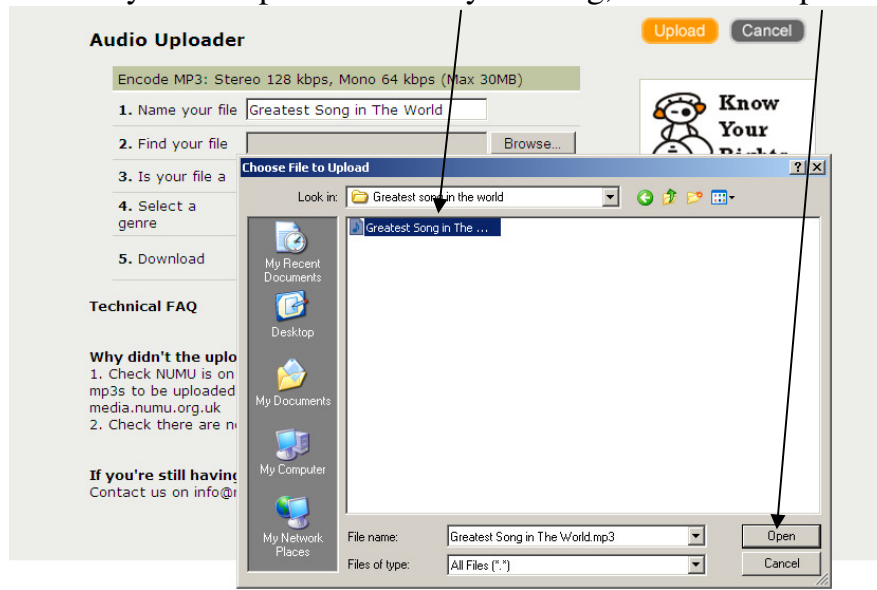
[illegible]

Upload
Cancel

Audio Uploader

Encode MP3: Stereo 128 kbps, Mono 64 kbps (Max 30MB)

1. Name your file Greatest Song in The World

2. Find your file Browse...

3. Is your file a

4. Select a genre

5. Download

Know Your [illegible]

Technical FAQ

Why didn't the uplo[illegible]
1. Check NUMU is on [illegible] mp3s to be uploaded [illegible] media.numu.org.uk
2. Check there are n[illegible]

If you're still having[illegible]
Contact us on info@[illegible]

Choose File to Upload

Look in: Greatest song in the world

Greatest Song in The ...

My Recent Documents
Desktop
My Documents
My Computer
My Network Places

File name: Greatest Song in The World.mp3
Files of type: All Files (*.*)

Open
Cancel